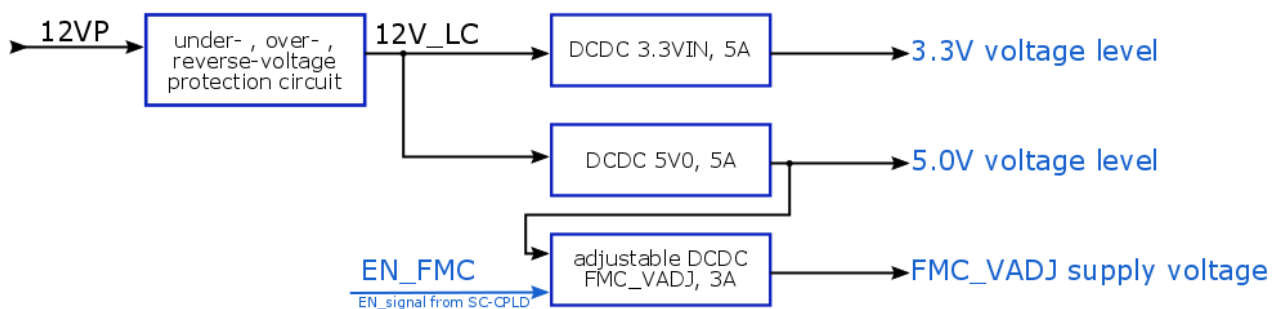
12VP

under- , over- , reverse-voltage protection circuit

12V_LC

DCDC 3.3VIN, 5A

3.3V voltage level

DCDC 5V0, 5A

5.0V voltage level

EN_FMC

EN_signal from SC-CPLD

adjustable DCDC FMC_VADJ, 3A

FMC_VADJ supply voltage